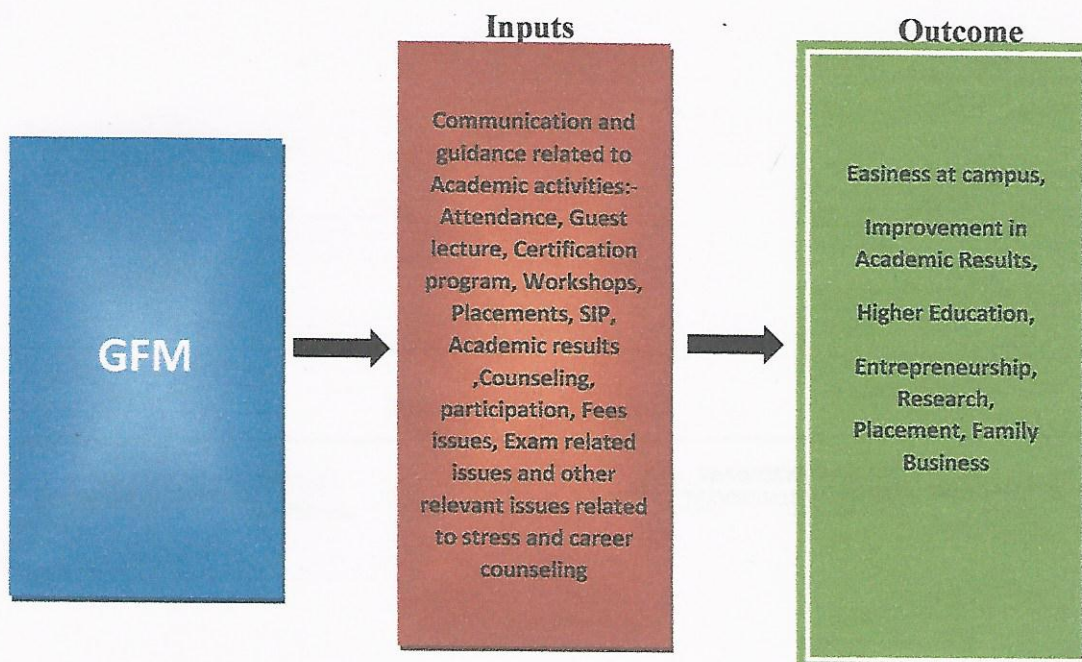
GFM

Inputs

Communication and guidance related to Academic activities:- Attendance, Guest lecture, Certification program, Workshops, Placements, SIP, Academic results ,Counseling, participation, Fees issues, Exam related issues and other relevant issues related to stress and career counseling

Outcome

Easiness at campus,

Improvement in Academic Results,

Higher Education,

Entrepreneurship, Research, Placement, Family Business